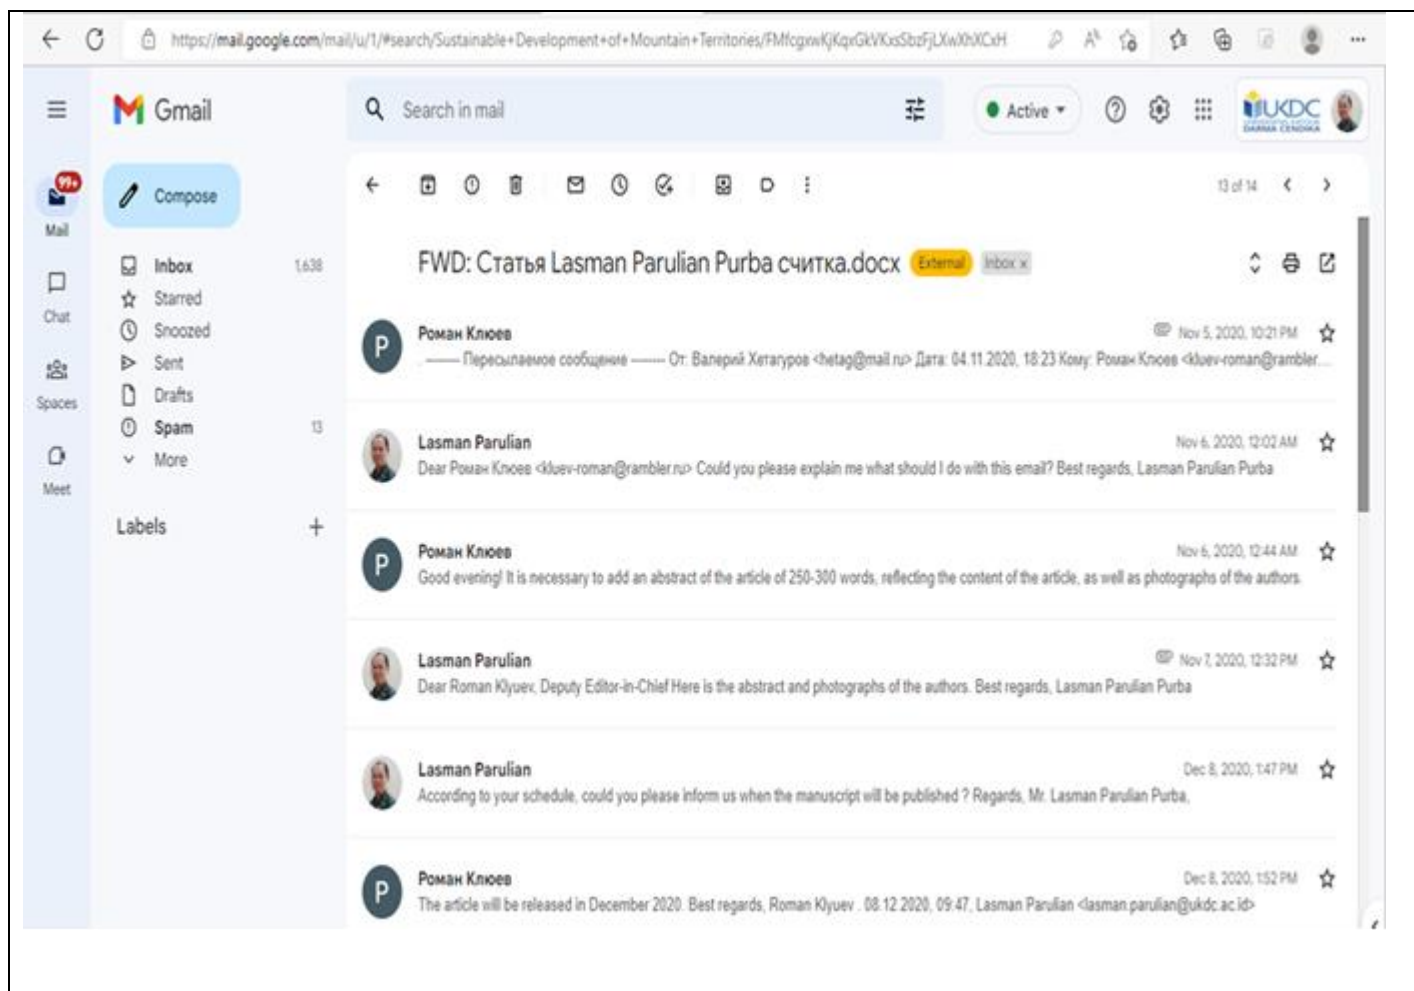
https://mail.google.com/mail/u/1/#search/Sustainable+Development+of+Mountain+Territories/FMfcgxwKjKqxGkVKxsSbzFjLXwXhXCxH

Gmail

Search in mail

Active

UKDC

99+

Mail

Chat

Spaces

Meet

Compose

Inbox 1,638
Starred
Snoozed
Sent
Drafts
Spam 13
More

Labels +

13 of 14

FWD: Статья Lasman Parulian Purba считка.docx External Inbox ×

P
Роман Клюев
Nov 5, 2020, 10:21 PM
------- Пересылаемое сообщение -------- От: Валерий Хетагуров <hetag@mail.ru> Дата: 04.11.2020, 18:23 Кому: Роман Клюев <kluev-roman@rambler...

Lasman Parulian
Nov 6, 2020, 12:02 AM
Dear Роман Клюев <kluev-roman@rambler.ru> Could you please explain me what should I do with this email? Best regards, Lasman Parulian Purba

P
Роман Клюев
Nov 6, 2020, 12:44 AM
Good evening! It is necessary to add an abstract of the article of 250-300 words, reflecting the content of the article, as well as photographs of the authors

Lasman Parulian
Nov 7, 2020, 12:32 PM
Dear Roman Klyuev, Deputy Editor-in-Chief Here is the abstract and photographs of the authors. Best regards, Lasman Parulian Purba

Lasman Parulian
Dec 8, 2020, 1:47 PM
According to your schedule, could you please inform us when the manuscript will be published ? Regards, Mr. Lasman Parulian Purba,

P
Роман Клюев
Dec 8, 2020, 1:52 PM
The article will be released in December 2020. Best regards, Roman Klyuev . 08.12.2020, 09:47, Lasman Parulian <lasman.parulian@ukdc.ac.id>